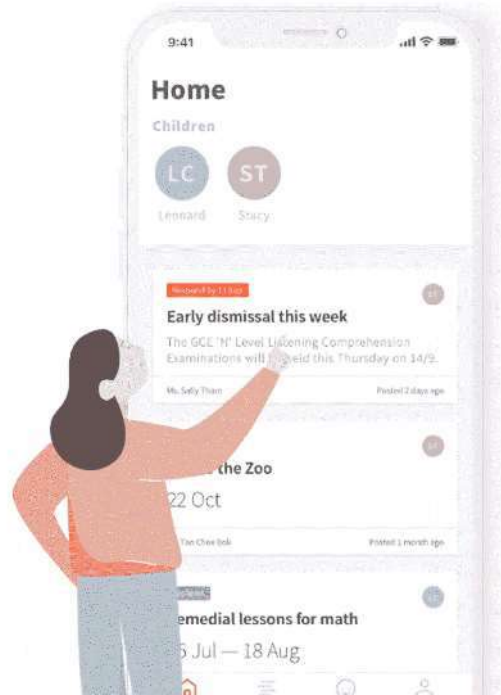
9:41

Home

Children

LC
Leonard

ST
Stacy

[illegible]

Early dismissal this week

The GCE 'N' Level Listening Comprehension Examinations will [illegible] held this Thursday on 14/9.

Ms. Sally Tham

Posted 2 days ago

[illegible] the Zoo

22 Oct

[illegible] Tan Chee Bok

Posted 1 month ago

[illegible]emedial lessons for math

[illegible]5 Jul — 18 Aug